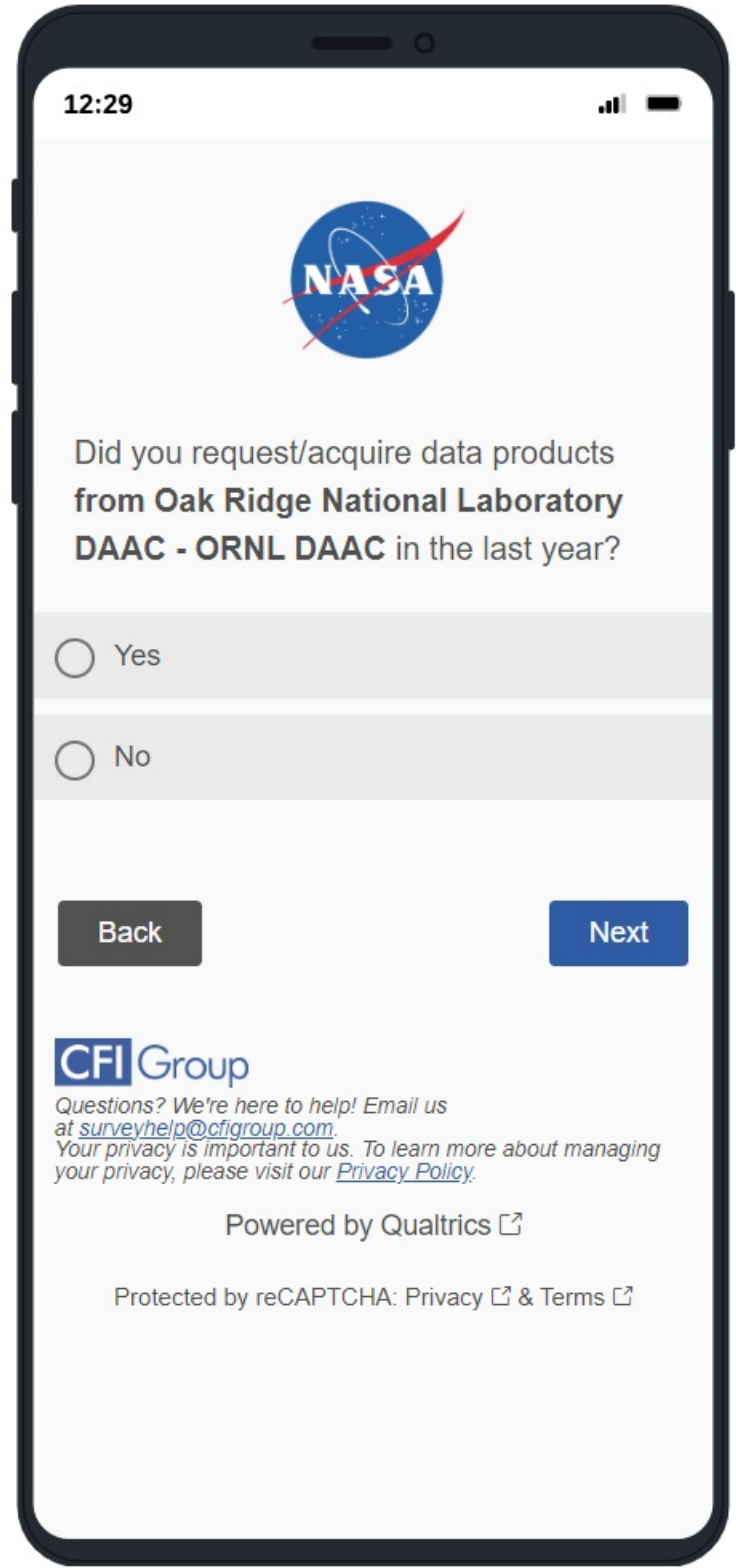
12:29

NASA

Did you request/acquire data products **from Oak Ridge National Laboratory DAAC - ORNL DAAC** in the last year?

Yes

No

Back

Next

CFI Group

Questions? We're here to help! Email us at surveyhelp@cfigroup.com.
Your privacy is important to us. To learn more about managing your privacy, please visit our Privacy Policy.

Powered by Qualtrics

Protected by reCAPTCHA: Privacy & Terms